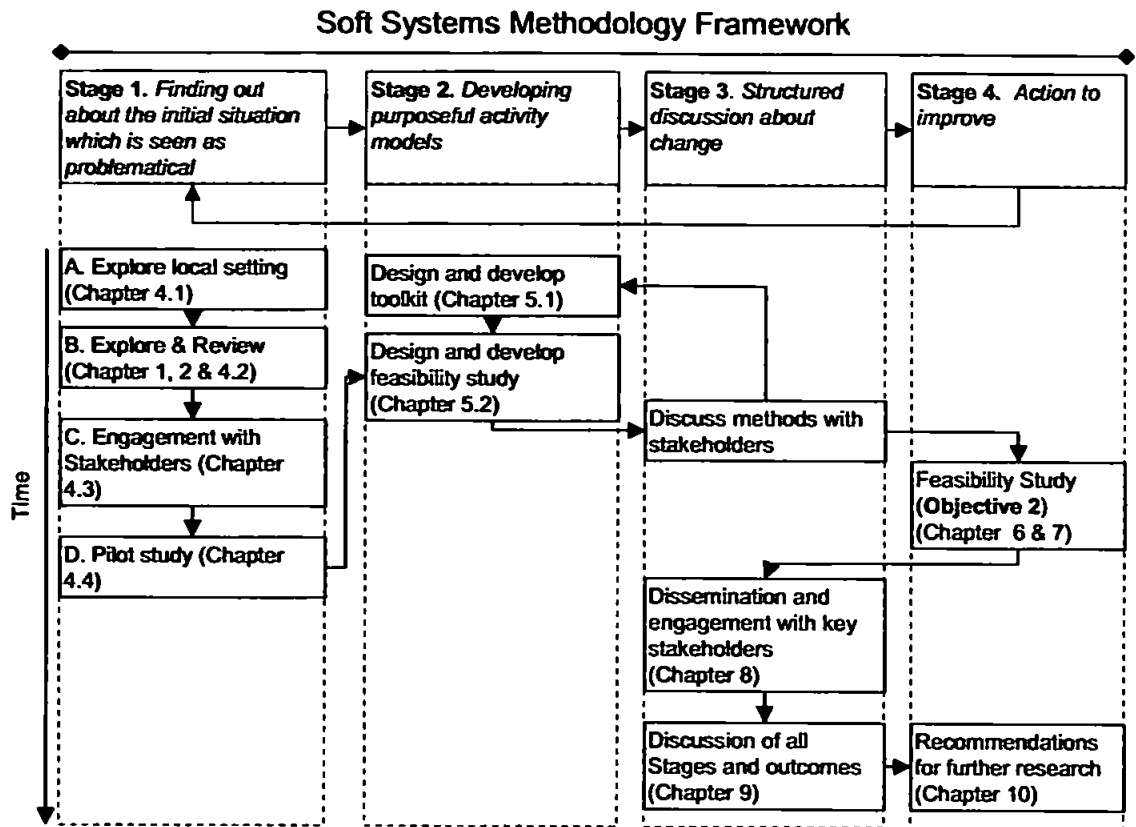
Soft Systems Methodology Framework

Stage 1. Finding out about the initial situation which is seen as problematical

Stage 2. Developing purposeful activity models

Stage 3. Structured discussion about change

Stage 4. Action to improve

Time

A. Explore local setting (Chapter 4.1)

B. Explore & Review (Chapter 1, 2 & 4.2)

C. Engagement with Stakeholders (Chapter 4.3)

D. Pilot study (Chapter 4.4)

Design and develop toolkit (Chapter 5.1)

Design and develop feasibility study (Chapter 5.2)

Discuss methods with stakeholders

Feasibility Study (Objective 2) (Chapter 6 & 7)

Dissemination and engagement with key stakeholders (Chapter 8)

Discussion of all Stages and outcomes (Chapter 9)

Recommendations for further research (Chapter 10)